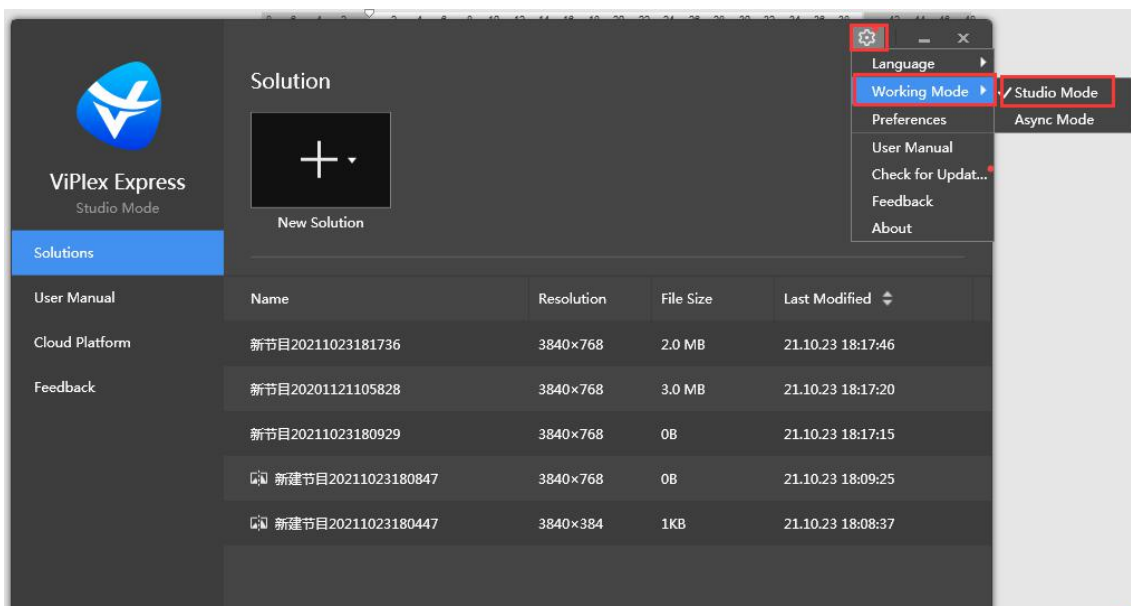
ViPlex Express
Studio Mode

Solutions
User Manual
Cloud Platform
Feedback

Solution

New Solution

Language
Working Mode
Preferences
User Manual
Check for Updat...
Feedback
About

✓ Studio Mode
Async Mode

| Name | Resolution | File Size | Last Modified |
|---|---|---|---|
| 新节目20211023181736 | 3840×768 | 2.0 MB | 21.10.23 18:17:46 |
| 新节目20201121105828 | 3840×768 | 3.0 MB | 21.10.23 18:17:20 |
| 新节目20211023180929 | 3840×768 | 0B | 21.10.23 18:17:15 |
| 新建节目20211023180847 | 3840×768 | 0B | 21.10.23 18:09:25 |
| 新建节目20211023180447 | 3840×384 | 1KB | 21.10.23 18:08:37 |